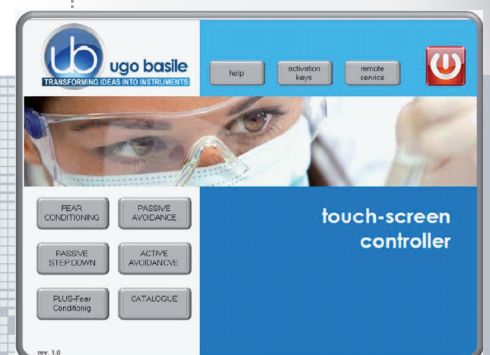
ub ugo basile
TRANSFORMING IDEAS INTO INSTRUMENTS

help

activation keys

remote service

FEAR CONDITIONING

PASSIVE AVOIDANCE

PASSIVE STEP DOWN

ACTIVE AVOIDANCVE

PLUS-Fear Conditonig

CATALOGUE

touch-screen controller

rev. 1.0